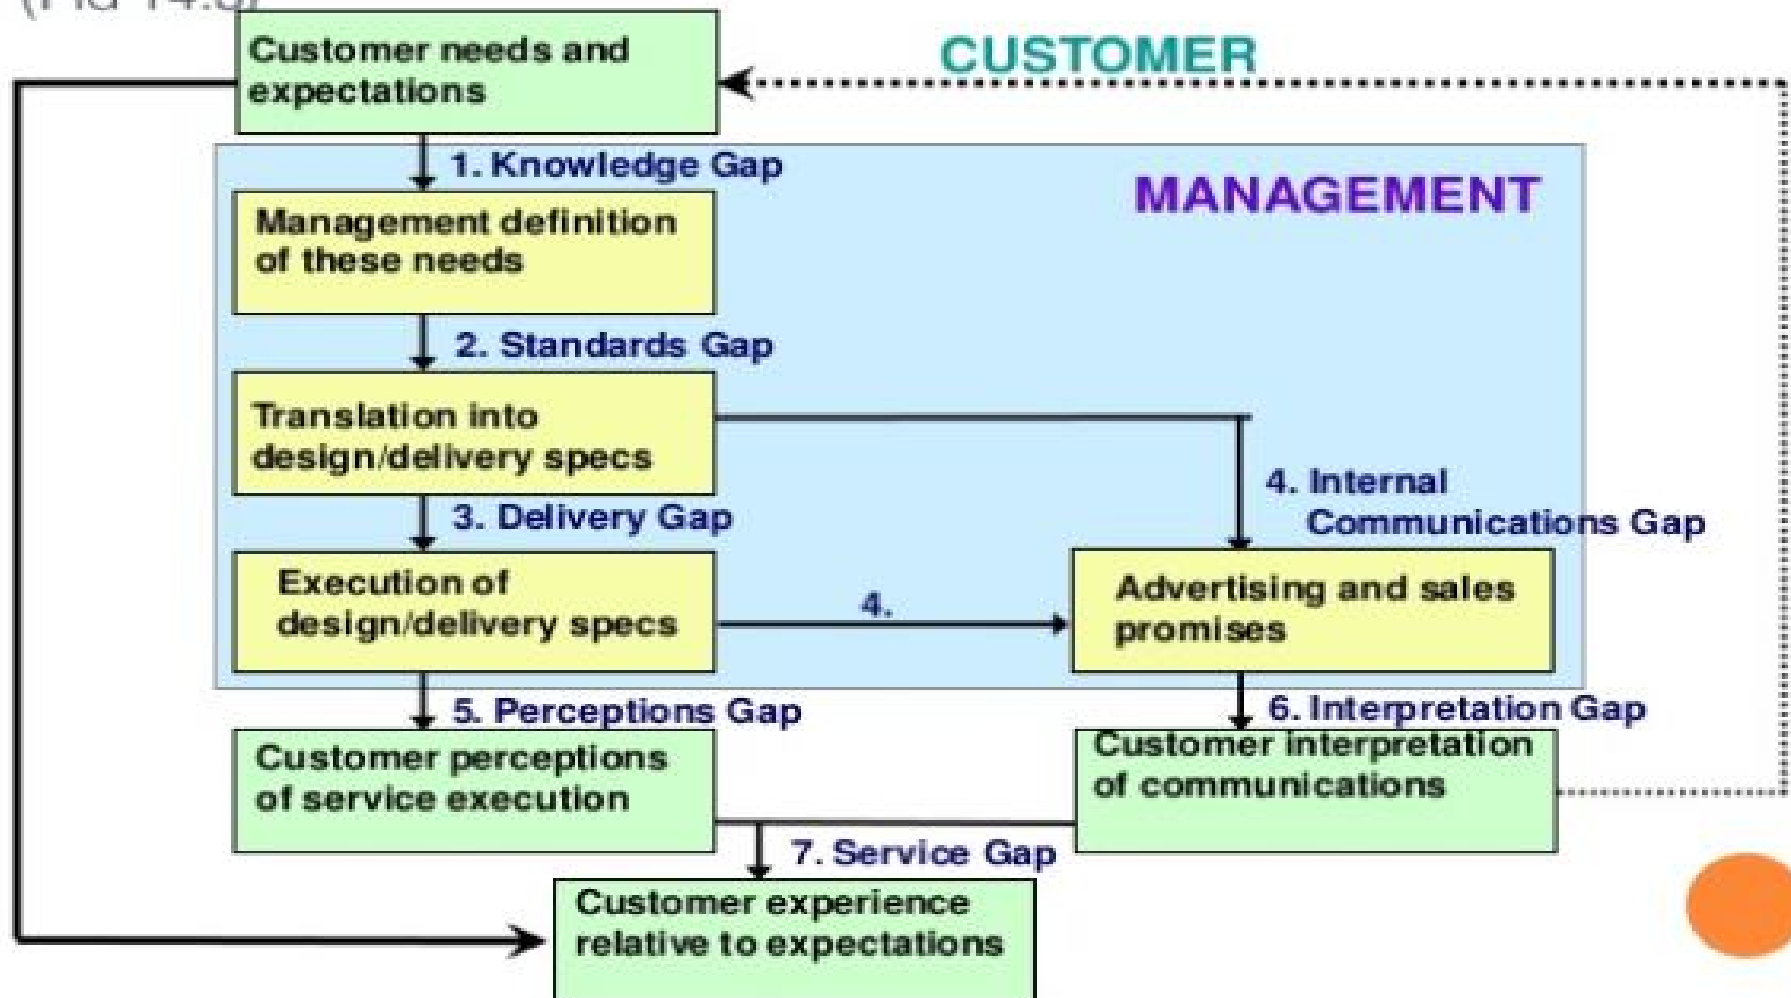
(FIG 14.3)

CUSTOMER

Customer needs and expectations

1. Knowledge Gap

MANAGEMENT

Management definition of these needs

2. Standards Gap

Translation into design/delivery specs

4. Internal Communications Gap

3. Delivery Gap

Execution of design/delivery specs

4.

Advertising and sales promises

5. Perceptions Gap

6. Interpretation Gap

Customer perceptions of service execution

Customer interpretation of communications

7. Service Gap

Customer experience relative to expectations